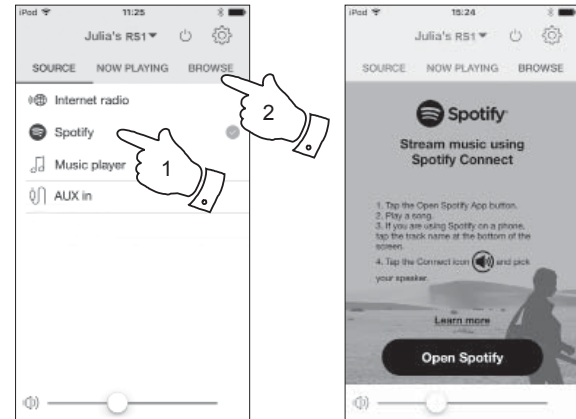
iPod 11:25

Julia's RS1

SOURCE NOW PLAYING BROWSE

Internet radio

Spotify

Music player

AUX in

1

2

iPod 15:24

Julia's RS1

SOURCE NOW PLAYING BROWSE

Spotify

Stream music using Spotify Connect

1. Tap the Open Spotify App button.
2. Play a song.
3. If you are using Spotify on a phone, tap the track name at the bottom of the screen.
4. Tap the Connect icon and pick your speaker.

Learn more

Open Spotify